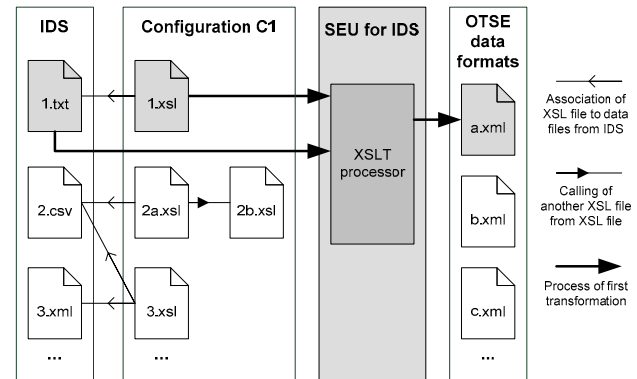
IDS

Configuration C1

SEU for IDS

OTSE data formats

1.txt

1.xsl

XSLT processor

a.xml

2.csv

2a.xsl

2b.xsl

b.xml

3.xml

3.xsl

c.xml

...

...

...

Association of XSL file to data files from IDS

Calling of another XSL file from XSL file

Process of first transformation